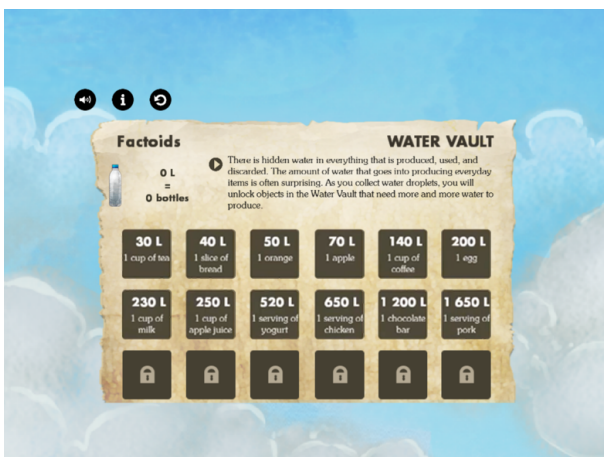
Factoids

WATER VAULT

0 L
=
0 bottles

There is hidden water in everything that is produced, used, and discarded. The amount of water that goes into producing everyday items is often surprising. As you collect water droplets, you will unlock objects in the Water Vault that need more and more water to produce.

| 30 L 1 cup of tea | 40 L 1 slice of bread | 50 L 1 orange | 70 L 1 apple | 140 L 1 cup of coffee | 200 L 1 egg |
|---|---|---|---|---|---|
| 230 L 1 cup of milk | 250 L 1 cup of apple juice | 520 L 1 serving of yogurt | 650 L 1 serving of chicken | 1 200 L 1 chocolate bar | 1 650 L 1 serving of pork |